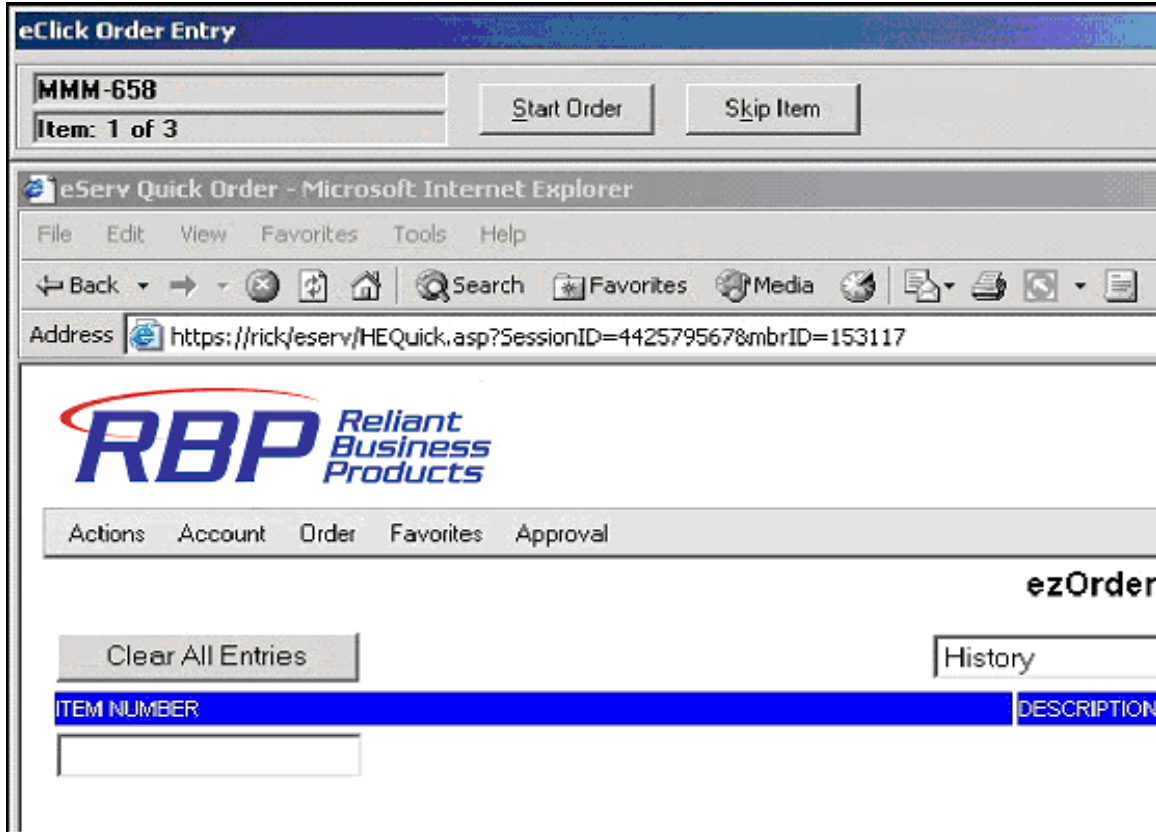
eClick Order Entry

MMM-658
Item: 1 of 3

Start Order

Skip Item

eServ Quick Order - Microsoft Internet Explorer

File Edit View Favorites Tools Help

Back Search Favorites Media

Address https://rick/eserv/HEQuick.asp?SessionID=4425795678mbrID=153117

RBP Reliant Business Products

Actions Account Order Favorites Approval

ezOrder

Clear All Entries

History

| ITEM NUMBER | DESCRIPTION |
|---|---|